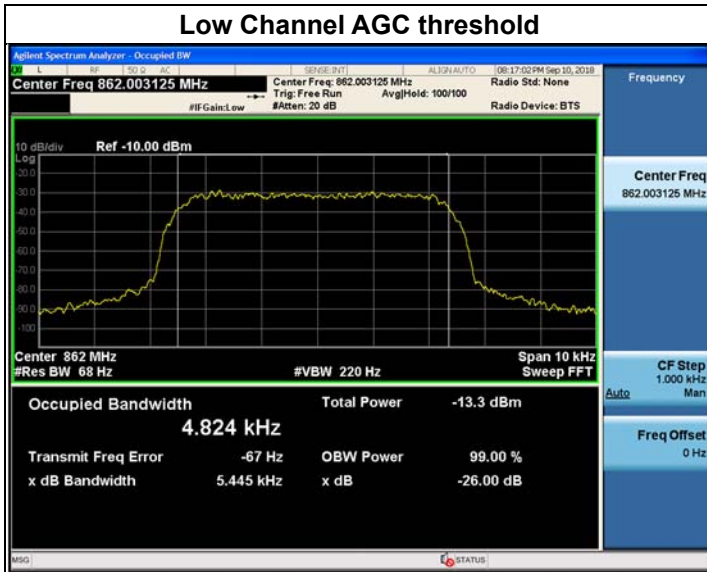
Low Channel AGC threshold

Agilent Spectrum Analyzer - Occupied BW

L RF 50 Ω AC SENSE:INT ALIGN AUTO 08:17:02 PM Sep 10, 2018

Center Freq 862.003125 MHz

Center Freq: 862.003125 MHz
Trig: Free Run Avg|Hold: 100/100
#IFGain:Low #Atten: 20 dB

Radio Std: None

Radio Device: BTS

Frequency

10 dB/div Ref -10.00 dBm
Log
-20.0
-30.0
-40.0
-50.0
-60.0
-70.0
-80.0
-90.0
-100

Center Freq
862.003125 MHz

Center 862 MHz
#Res BW 68 Hz
#VBW 220 Hz
Span 10 kHz
Sweep FFT

CF Step
1.000 kHz
Auto Man

Occupied Bandwidth
4.824 kHz

Total Power -13.3 dBm

Freq Offset
0 Hz

Transmit Freq Error -67 Hz
OBW Power 99.00 %

x dB Bandwidth 5.445 kHz
x dB -26.00 dB

MSG
STATUS